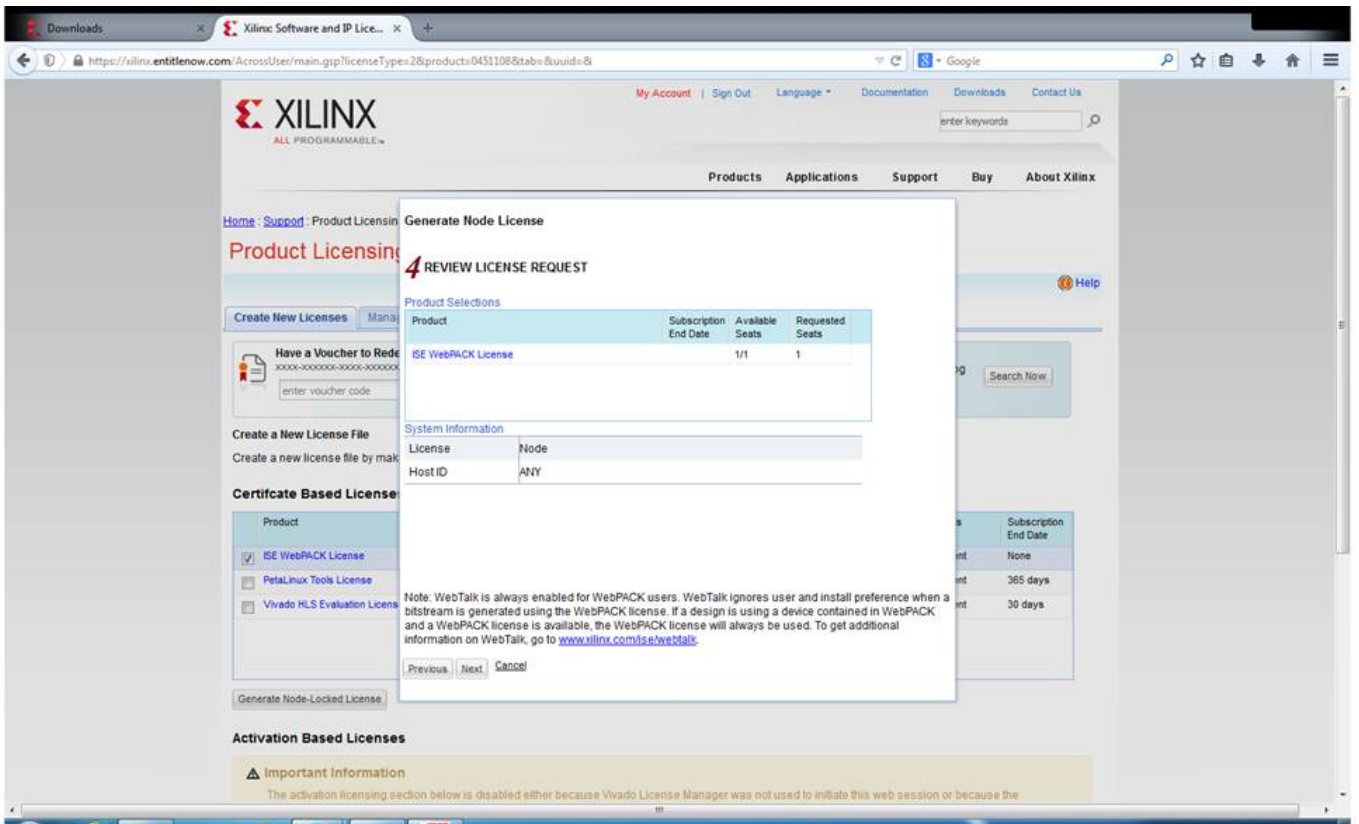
Downloads
Xilinx Software and IP Lice...
https://xilinx.entitlenow.com/AcrossUser/main.gsp?licenseType=2&product=0451108&tab=&uuid=&
Google

XILINX
ALL PROGRAMMABLE

My Account | Sign Out Language Documentation Downloads Contact Us
enter keywords

Products Applications Support Buy About Xilinx

Home : Support : Product Licensin

Product Licensin

Help

Create New Licenses Mana

Have a Voucher to Rede
XXXX-XXXXXX-XXXX-XXXXXX
enter voucher code

Search Now

Create a New License File
Create a new license file by mak

Certifcate Based License

| Product | | Subscription End Date |
|---|---|---|
| ISE WebPACK License | nt | None |
| PetaLinux Tools License | nt | 365 days |
| Vivado HLS Evaluation Licens | nt | 30 days |

Generate Node-Locked License

Activation Based Licenses

Important Information
The activation licensing section below is disabled either because Vivado License Manager was not used to initiate this web session or because the

Generate Node License

4 REVIEW LICENSE REQUEST

Product Selections

| Product | Subscription End Date | Available Seats | Requested Seats |
|---|---|---|---|
| ISE WebPACK License | | 1/1 | 1 |

System Information

| License | Node |
|---|---|
| Host ID | ANY |

Note: WebTalk is always enabled for WebPACK users. WebTalk ignores user and install preference when a bitstream is generated using the WebPACK license. If a design is using a device contained in WebPACK and a WebPACK license is available, the WebPACK license will always be used. To get additional information on WebTalk, go to www.xilinx.com/ise/webtalk.

Previous Next Cancel